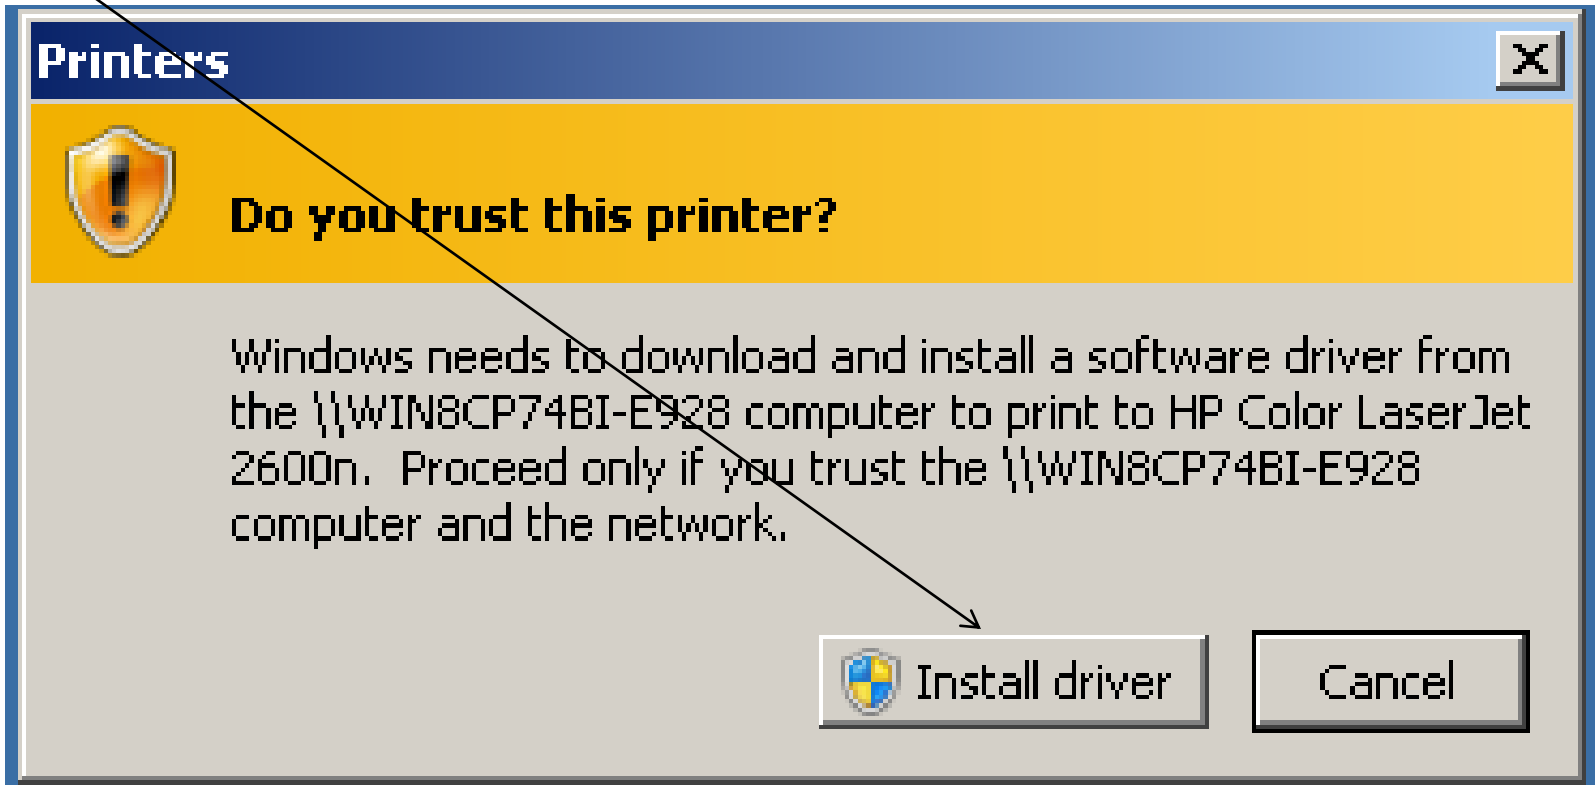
Printers

Do you trust this printer?

Windows needs to download and install a software driver from the \\WIN8CP74BI-E928 computer to print to HP Color LaserJet 2600n. Proceed only if you trust the \\WIN8CP74BI-E928 computer and the network.

Install driver

Cancel